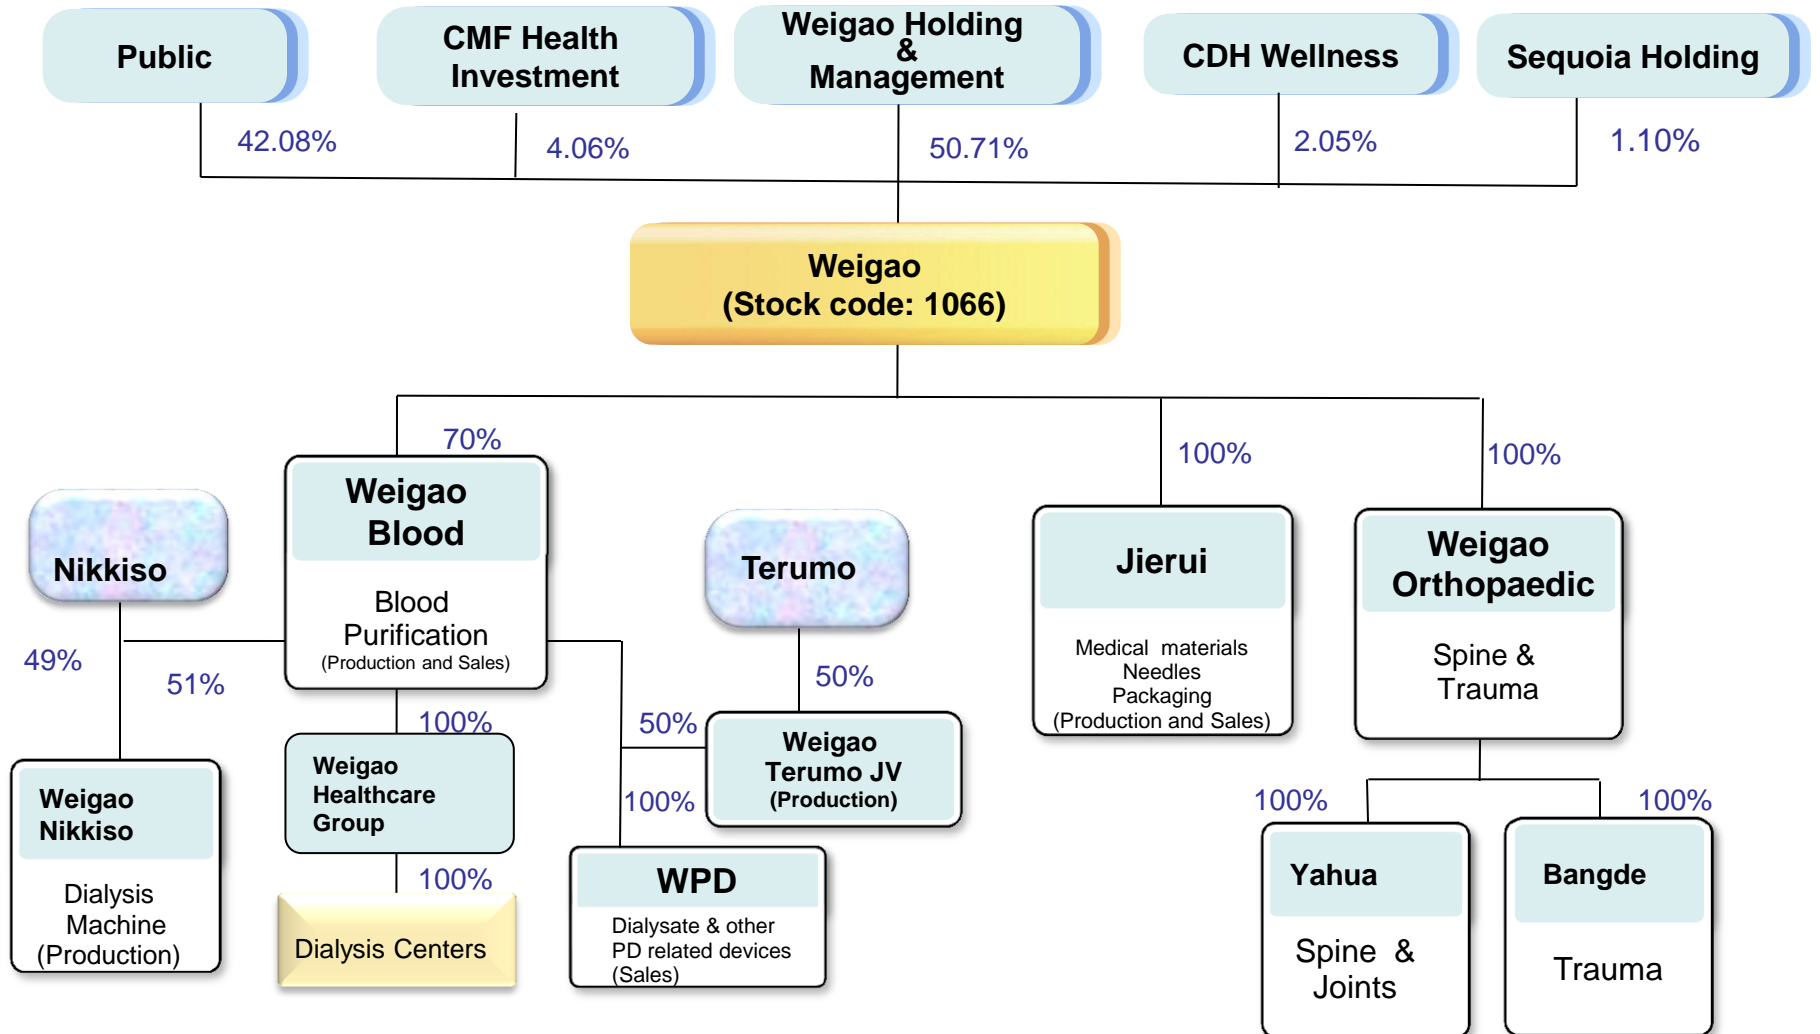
Public

CMF Health Investment

Weigao Holding & Management

CDH Wellness

Sequoia Holding

42.08%

4.06%

50.71%

2.05%

1.10%

Weigao
(Stock code: 1066)

70%

100%

100%

Nikkiso

Weigao Blood

Blood Purification
(Production and Sales)

Terumo

Jierui

Medical materials
Needles
Packaging
(Production and Sales)

Weigao Orthopaedic

Spine & Trauma

49%

51%

50%

100%

50%

Weigao Terumo JV
(Production)

100%

Weigao Nikkiso

Dialysis Machine
(Production)

Weigao Healthcare Group

100%

Dialysis Centers

WPD

Dialysate & other PD related devices
(Sales)

100%

100%

Yahua

Spine & Joints

Bangde

Trauma